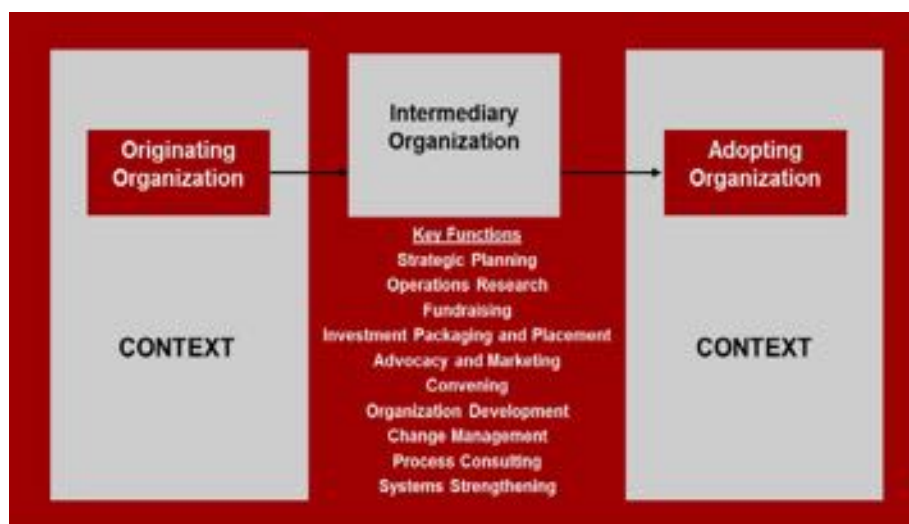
Originating Organization

CONTEXT

Intermediary Organization

Key Functions
Strategic Planning
Operations Research
Fundraising
Investment Packaging and Placement
Advocacy and Marketing
Convening
Organization Development
Change Management
Process Consulting
Systems Strengthening

Adopting Organization

CONTEXT